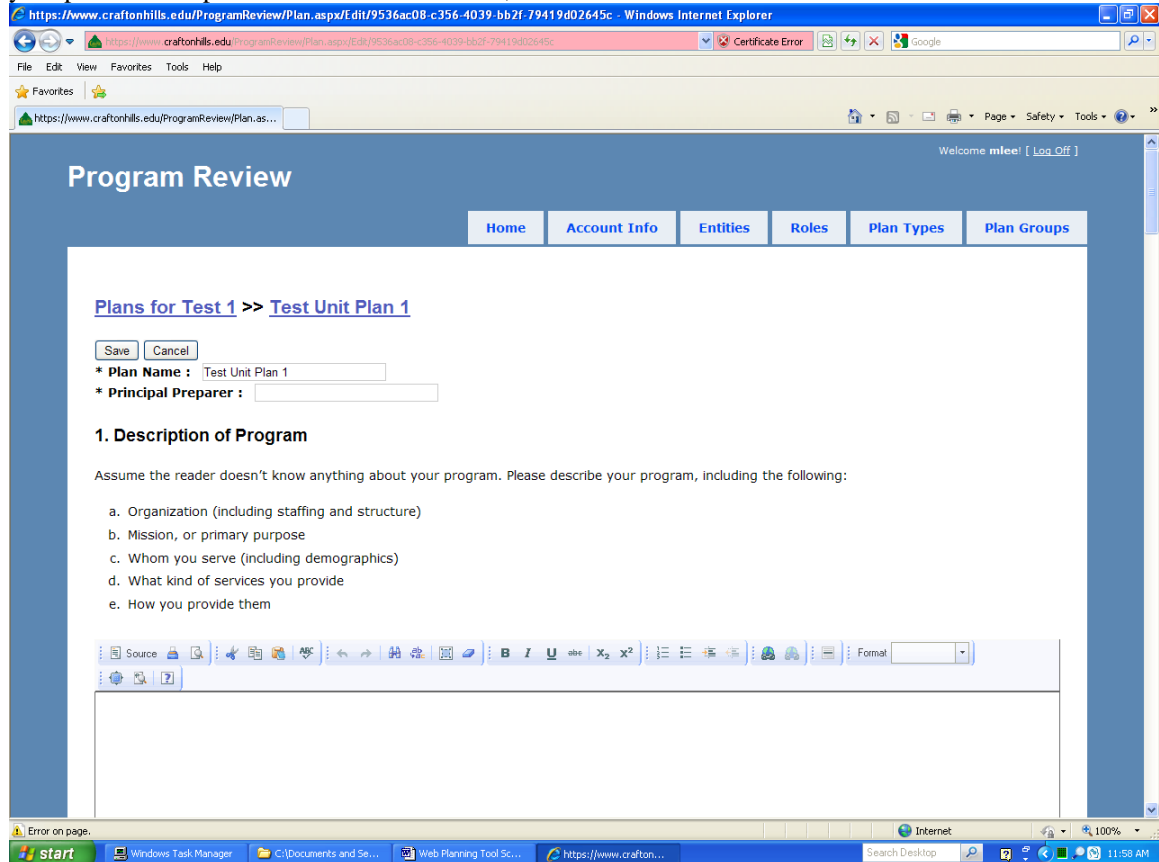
https://www.craftonhills.edu/ProgramReview/Plan.aspx/Edit/9536ac08-c356-4039-bb2f-79419d02645c - Windows Internet Explorer

https://www.craftonhills.edu/ProgramReview/Plan.aspx/Edit/9536ac08-c356-4039-bb2f-79419d02645c Certificate Error Google

File Edit View Favorites Tools Help

Favorites

https://www.craftonhills.edu/ProgramReview/Plan.as...

Page ▾ Safety ▾ Tools ▾

Welcome **mlee**! [ Log Off ]

Program Review

Home | Account Info | Entities | Roles | Plan Types | Plan Groups

Plans for Test 1 >> Test Unit Plan 1

Save Cancel

* Plan Name : Test Unit Plan 1

* Principal Preparer :

1. Description of Program

Assume the reader doesn't know anything about your program. Please describe your program, including the following:

a. Organization (including staffing and structure)
b. Mission, or primary purpose
c. Whom you serve (including demographics)
d. What kind of services you provide
e. How you provide them

Source B I U abc $X_2$ $X^2$ Format

Error on page. Internet 100%

start Windows Task Manager C:\Documents and Se... Web Planning Tool Sc... https://www.crafton... Search Desktop 11:58 AM